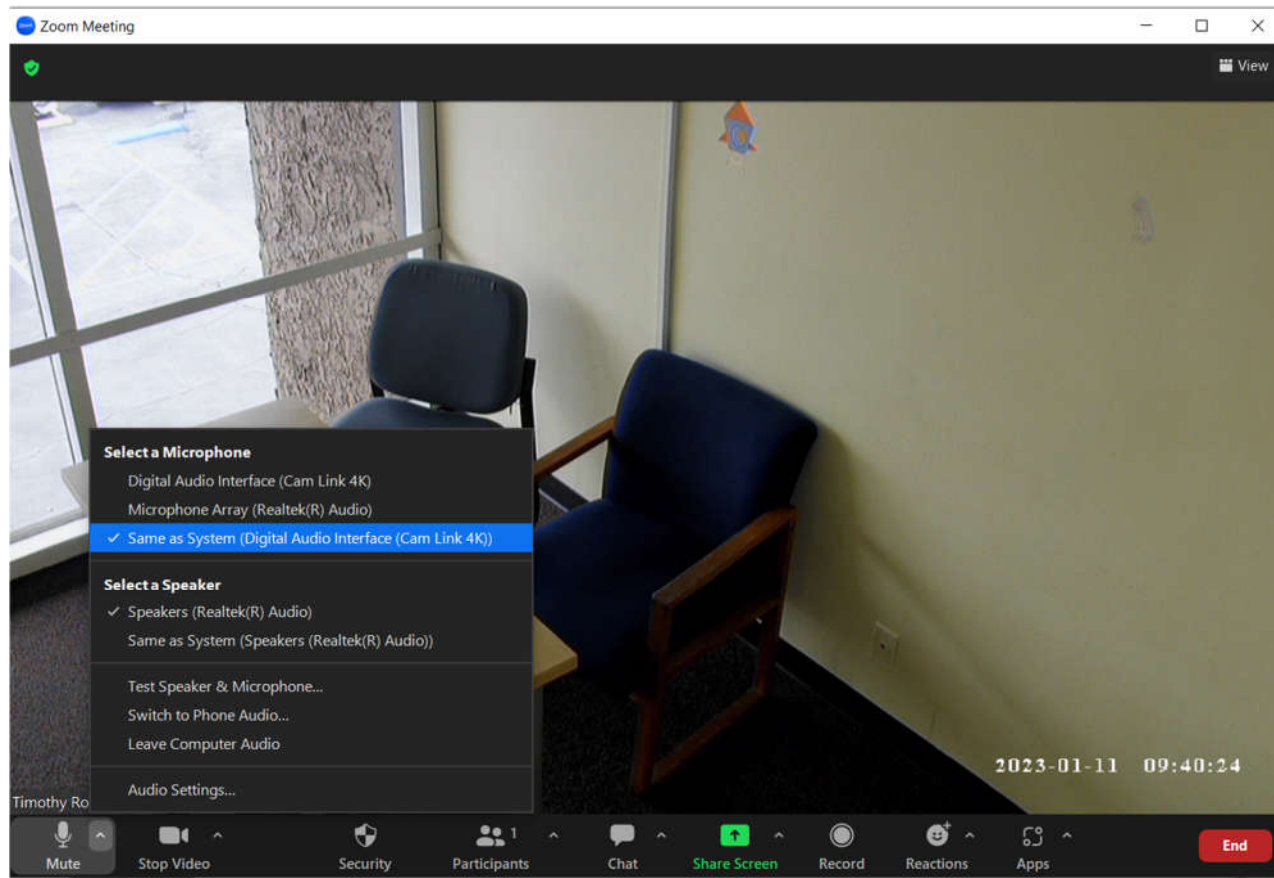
Zoom Meeting

View

Select a Microphone
Digital Audio Interface (Cam Link 4K)
Microphone Array (Realtek(R) Audio)
✓ Same as System (Digital Audio Interface (Cam Link 4K))

Select a Speaker
✓ Speakers (Realtek(R) Audio)
Same as System (Speakers (Realtek(R) Audio))

Test Speaker & Microphone...
Switch to Phone Audio...
Leave Computer Audio

Audio Settings...

2023-01-11 09:40:24

Timothy Ro

Mute
Stop Video
Security
Participants 1
Chat
Share Screen
Record
Reactions
Apps
End